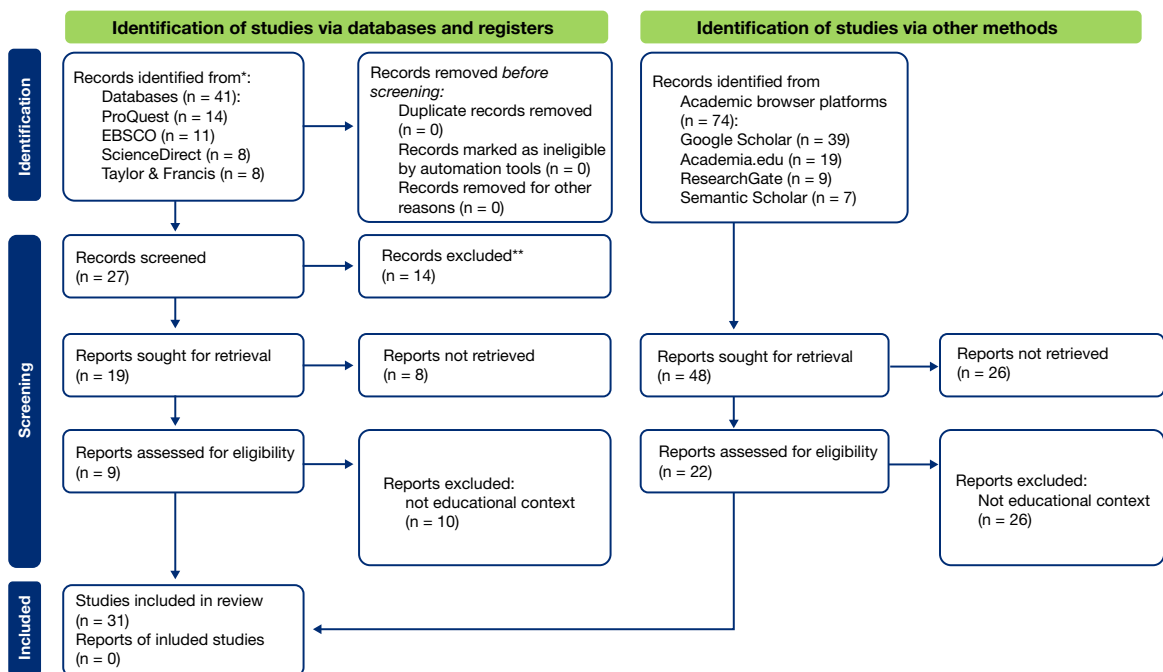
Identification of studies via databases and registers

Identification of studies via other methods

Identification

Records identified from*:
Databases (n = 41):
ProQuest (n = 14)
EBSCO (n = 11)
ScienceDirect (n = 8)
Taylor & Francis (n = 8)

Records removed *before screening:*
Duplicate records removed (n = 0)
Records marked as ineligible by automation tools (n = 0)
Records removed for other reasons (n = 0)

Records identified from
Academic browser platforms (n = 74):
Google Scholar (n = 39)
Academia.edu (n = 19)
ResearchGate (n = 9)
Semantic Scholar (n = 7)

Screening

Records screened
(n = 27)

Records excluded**
(n = 14)

Reports sought for retrieval
(n = 19)

Reports not retrieved
(n = 8)

Reports sought for retrieval
(n = 48)

Reports not retrieved
(n = 26)

Reports assessed for eligibility
(n = 9)

Reports excluded:
not educational context
(n = 10)

Reports assessed for eligibility
(n = 22)

Reports excluded:
Not educational context
(n = 26)

Included

Studies included in review
(n = 31)
Reports of inluded studies
(n = 0)